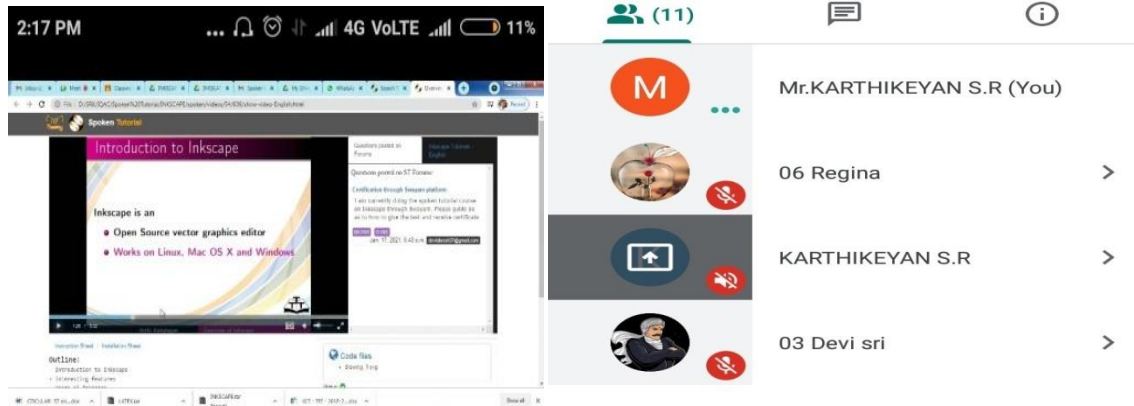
2:17 PM

4G VoLTE 11%

Spoken Tutorial

Introduction to Inkscape

Inkscape is an

Open Source vector graphics editor

Works on Linux, Mac OS X and Windows

Questions posted on Forums

Questions posted on ST Forums:

Certification through Swayam platform

I am currently doing the spoken tutorial course on Inkscape through Swayam. Please guide me as to how to give the test and receive certificate

Jan 17, 2021, 8:43 a.m.

Outline:

Introduction to Inkscape

Interesting features

Code files

(11)

M

Mr.KARTHIKEYAN S.R (You)

06 Regina

KARTHIKEYAN S.R

03 Devi sri